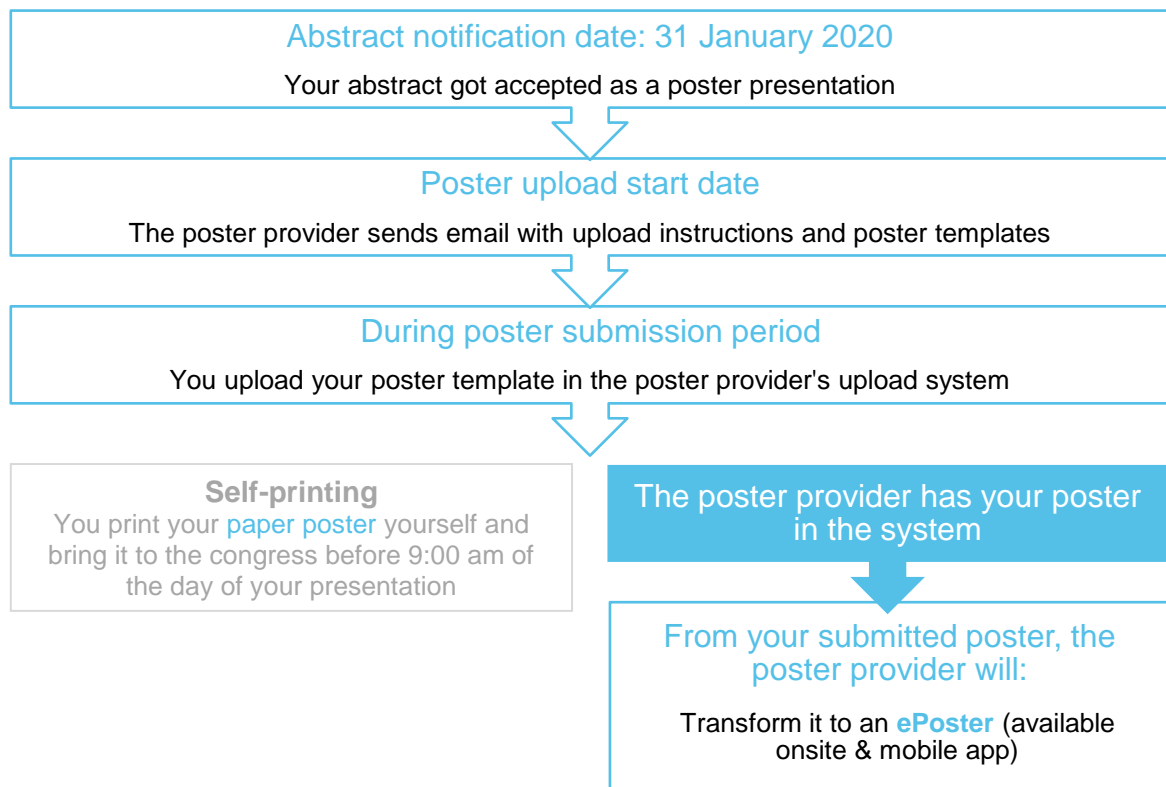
Abstract notification date: 31 January 2020

Your abstract got accepted as a poster presentation

Poster upload start date

The poster provider sends email with upload instructions and poster templates

During poster submission period

You upload your poster template in the poster provider's upload system

Self-printing

You print your paper poster yourself and bring it to the congress before 9:00 am of the day of your presentation

The poster provider has your poster in the system

From your submitted poster, the poster provider will:

Transform it to an ePoster (available onsite & mobile app)